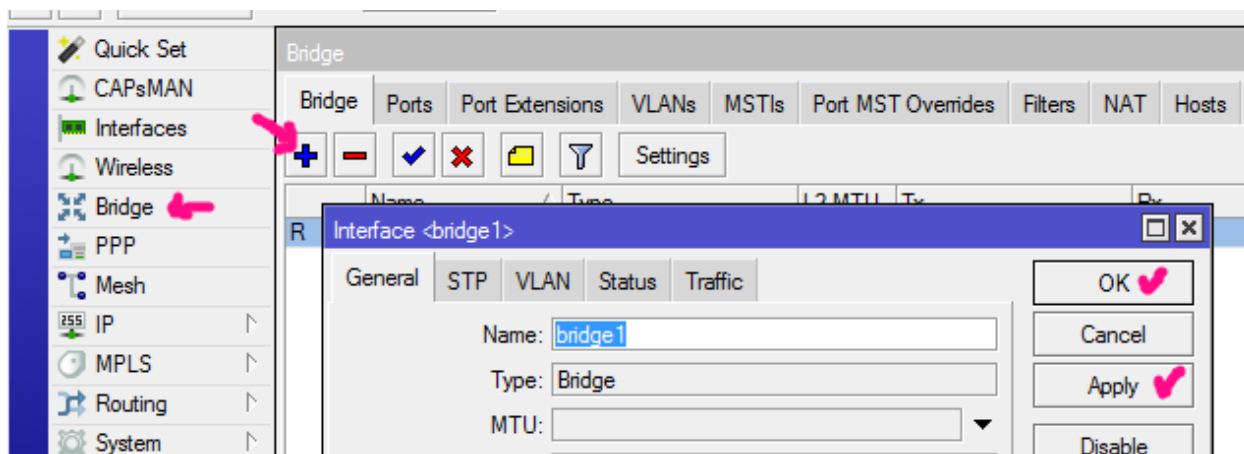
Quick Set
CAPsMAN
Interfaces
Wireless
Bridge
PPP
Mesh
IP
MPLS
Routing
System

Bridge

Bridge | Ports | Port Extensions | VLANs | MSTIs | Port MST Overrides | Filters | NAT | Hosts

Settings

Name | Type | L2 MTU | Tx | Rx

R

Interface <bridge1>

General | STP | VLAN | Status | Traffic

Name: bridge1
Type: Bridge
MTU:

OK
Cancel
Apply
Disable